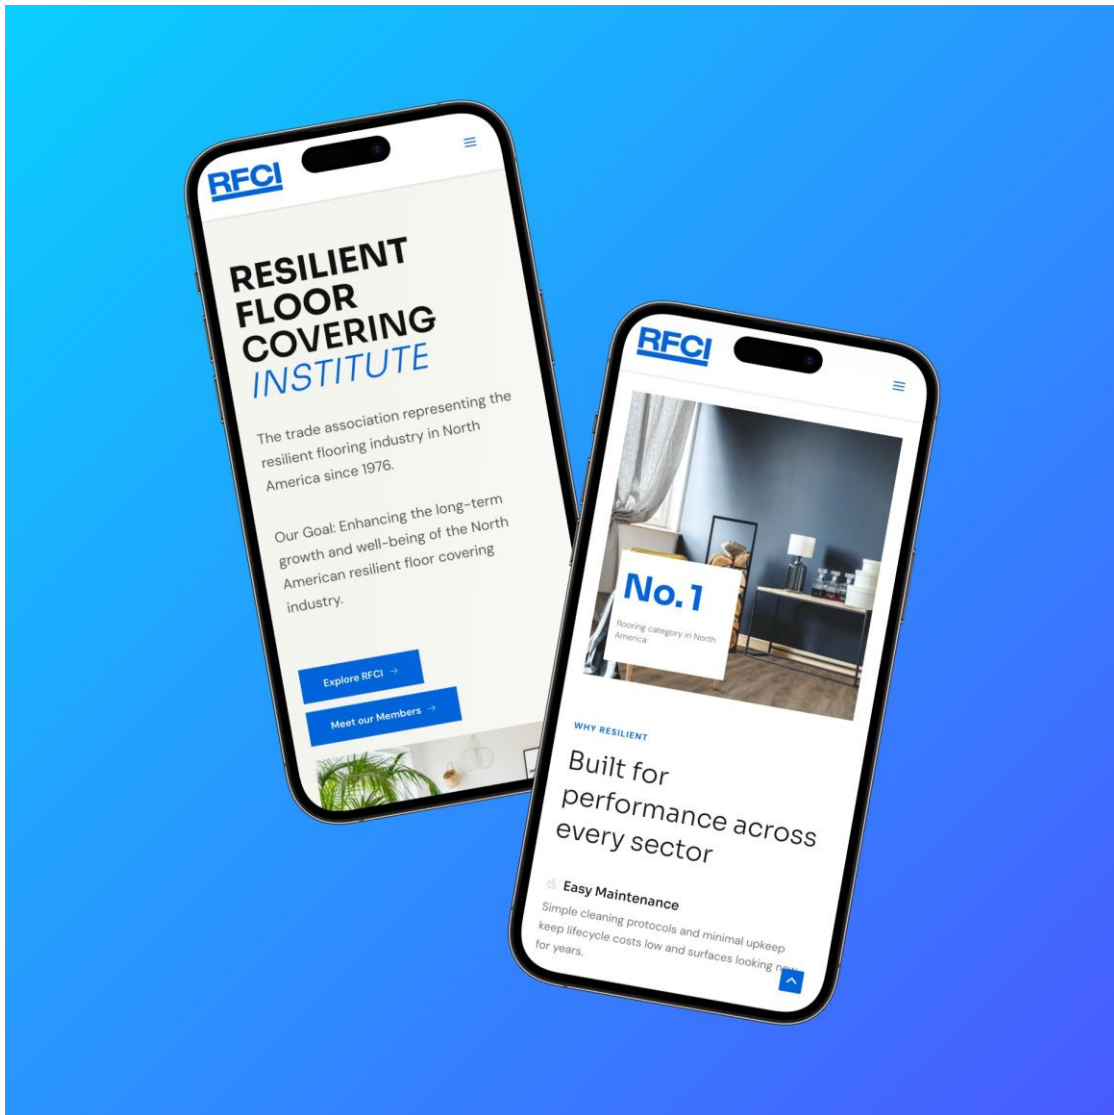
RFCI

RESILIENT FLOOR COVERING INSTITUTE

The trade association representing the resilient flooring industry in North America since 1976.

Our Goal: Enhancing the long-term growth and well-being of the North American resilient floor covering industry.

Explore RFCI →

Meet our Members →

RFCI

No.1

flooring category in North America

WHY RESILIENT

Built for performance across every sector

Easy Maintenance

Simple cleaning protocols and minimal upkeep keep lifecycle costs low and surfaces looking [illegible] for years.